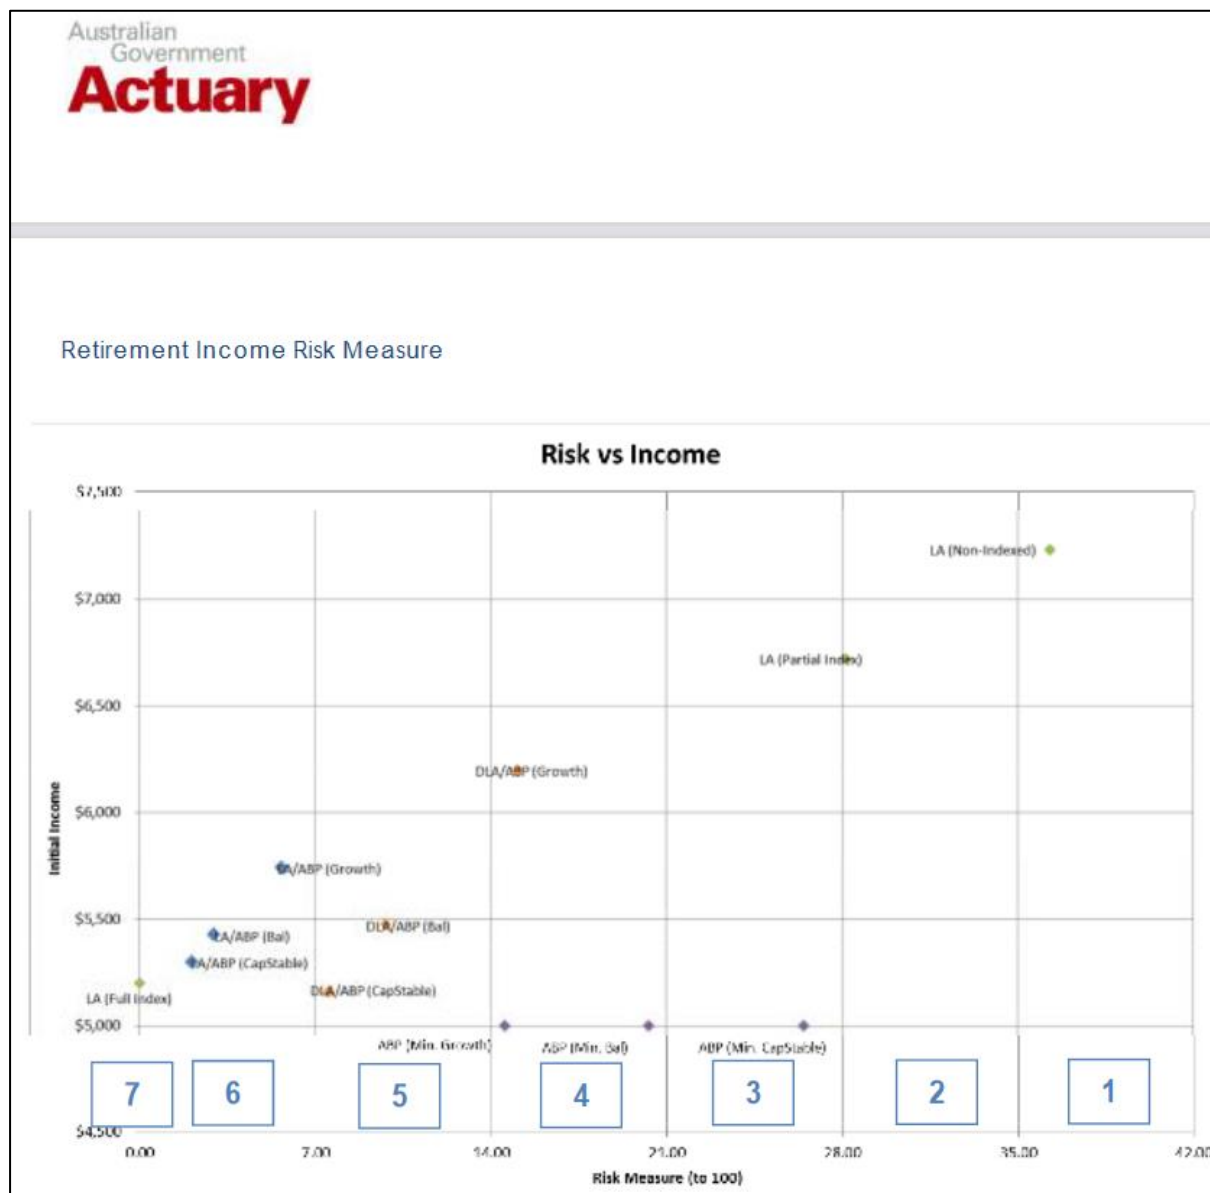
Australian Government
Actuary

Retirement Income Risk Measure

Risk vs Income

$7,500
$7,000
$6,500
$6,000
$5,500
$5,000
$4,500

Initial Income

LA (Non-Indexed)
LA (Partial Index)
DLA/ABP (Growth)
LA/ABP (Growth)
DLA/ABP (Bal)
LA/ABP (Bal)
LA/ABP (CapStable)
LA (Full Index)
DLA/ABP (CapStable)
ABP (Min. Growth)
ABP (Min. Bal)
ABP (Min. CapStable)

7
6
5
4
3
2
1

0.00
7.00
14.00
21.00
28.00
35.00
42.00

Risk Measure (to 100)